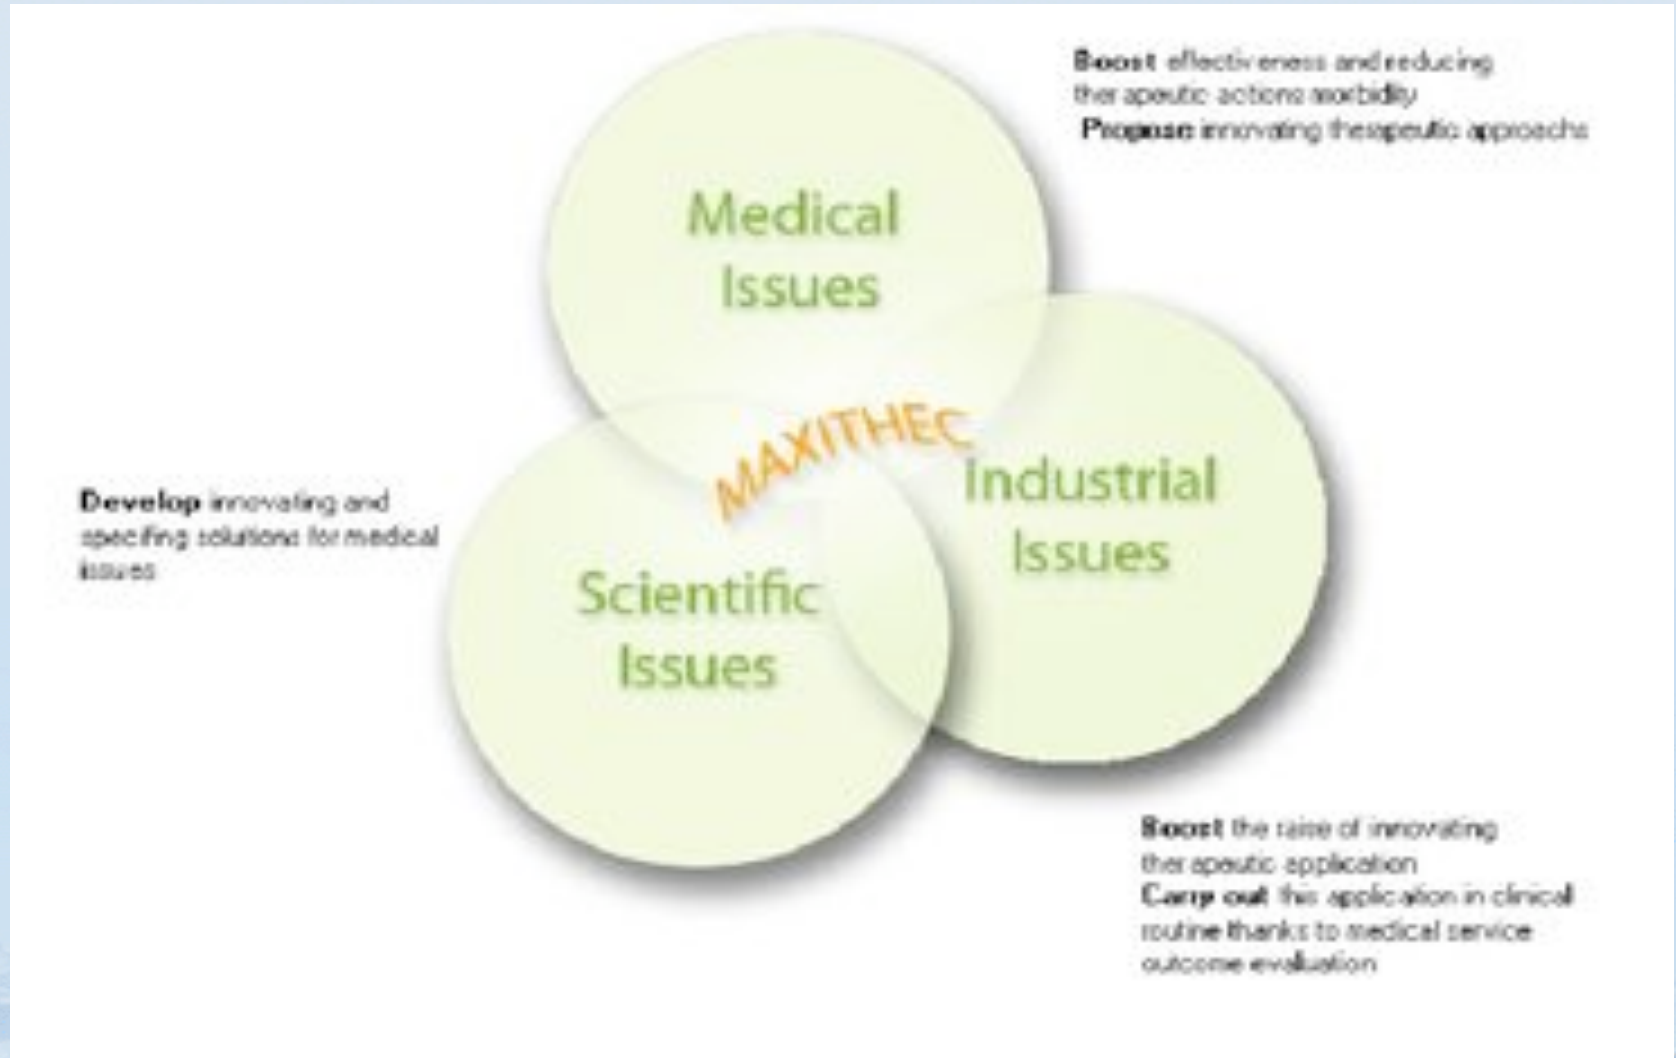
Boost effectiveness and reducing therapeutic actions morbidity
Propose innovating therapeutic approachs

Medical Issues

MAXITHEC

Industrial Issues

Develop innovating and specifing solutions for medical issues

Scientific Issues

Boost the raise of innovating therapeutic application
Carry out this application in clinical routine thanks to medical service outcome evaluation